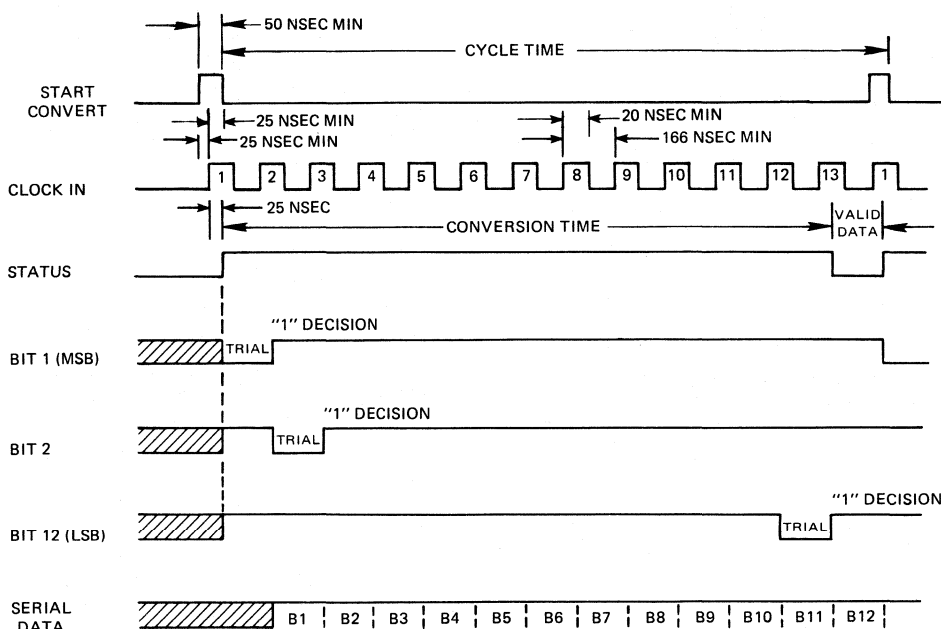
50 NSEC MIN
CYCLE TIME
START CONVERT
25 NSEC MIN
25 NSEC MIN
20 NSEC MIN
166 NSEC MIN
CLOCK IN
1 2 3 4 5 6 7 8 9 10 11 12 13 1
25 NSEC
CONVERSION TIME
VALID DATA
STATUS
"1" DECISION
BIT 1 (MSB)
TRIAL
"1" DECISION
BIT 2
TRIAL
"1" DECISION
BIT 12 (LSB)
TRIAL
SERIAL DATA
B1 B2 B3 B4 B5 B6 B7 B8 B9 B10 B11 B12